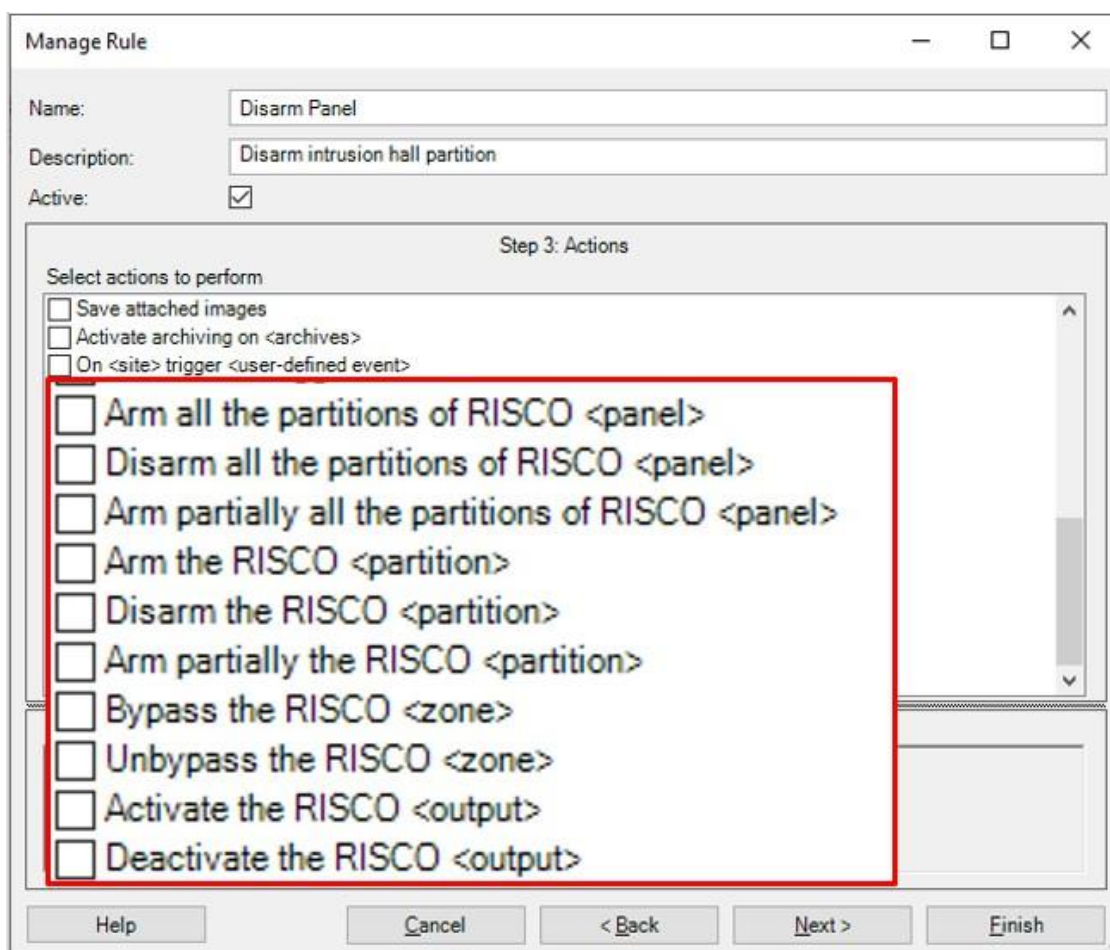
Manage Rule

Name: Disarm Panel

Description: Disarm intrusion hall partition

Active: ☑

Step 3: Actions

Select actions to perform

☐ Save attached images
☐ Activate archiving on <archives>
☐ On <site> trigger <user-defined event>
☐ Arm all the partitions of RISCO <panel>
☐ Disarm all the partitions of RISCO <panel>
☐ Arm partially all the partitions of RISCO <panel>
☐ Arm the RISCO <partition>
☐ Disarm the RISCO <partition>
☐ Arm partially the RISCO <partition>
☐ Bypass the RISCO <zone>
☐ Unbypass the RISCO <zone>
☐ Activate the RISCO <output>
☐ Deactivate the RISCO <output>

Help | Cancel | < Back | Next > | Finish